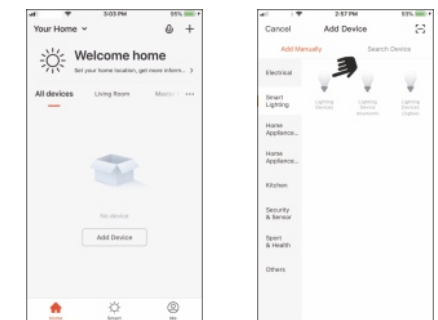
3:03 PM 95%

Your Home

Welcome home

Set your home location, get more inform... >

All devices Living Room Master ···

No device

Add Device

Home Smart Me

2:57 PM 93%

Cancel Add Device

Add Manually Search Device

Electrical

Smart Lighting

Home Appliance...

Home Appliance...

Kitchen

Security & Sensor

Sport & Health

Others

Lighting Devices

Lighting Device (Bluetooth)

Lighting Devices (Zigbee)